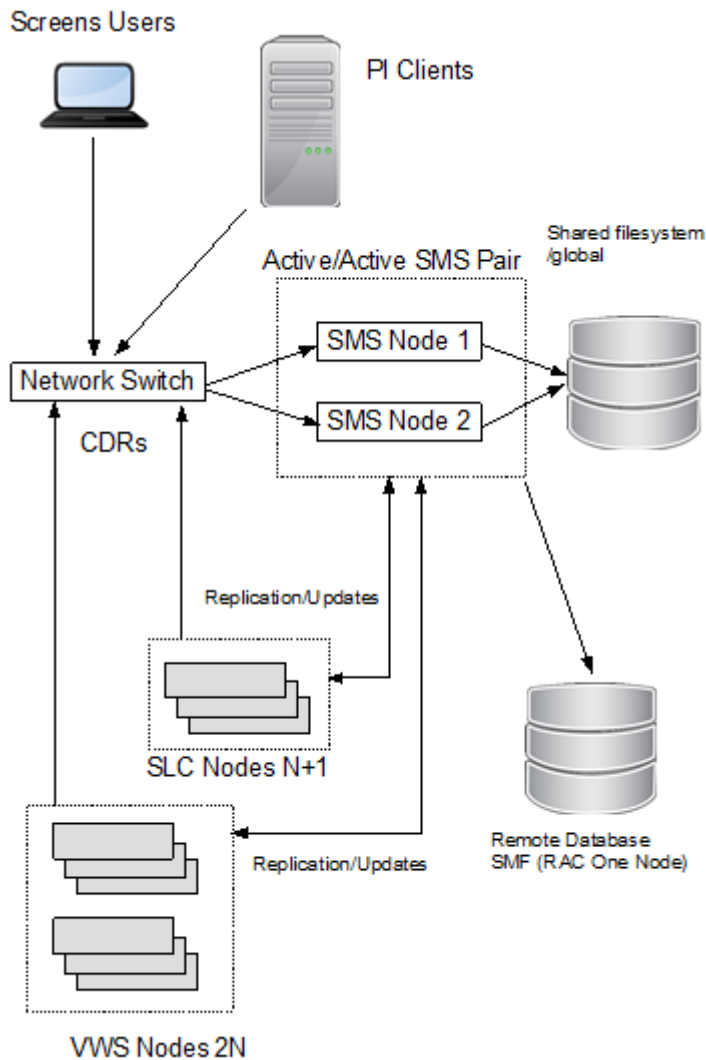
Screens Users

PI Clients

Shared filesystem /global

Active/Active SMS Pair

SMS Node 1

SMS Node 2

Network Switch

CDRs

Replication/Updates

SLC Nodes N+1

Remote Database SMF (RAC One Node)

Replication/Updates

VWS Nodes 2N